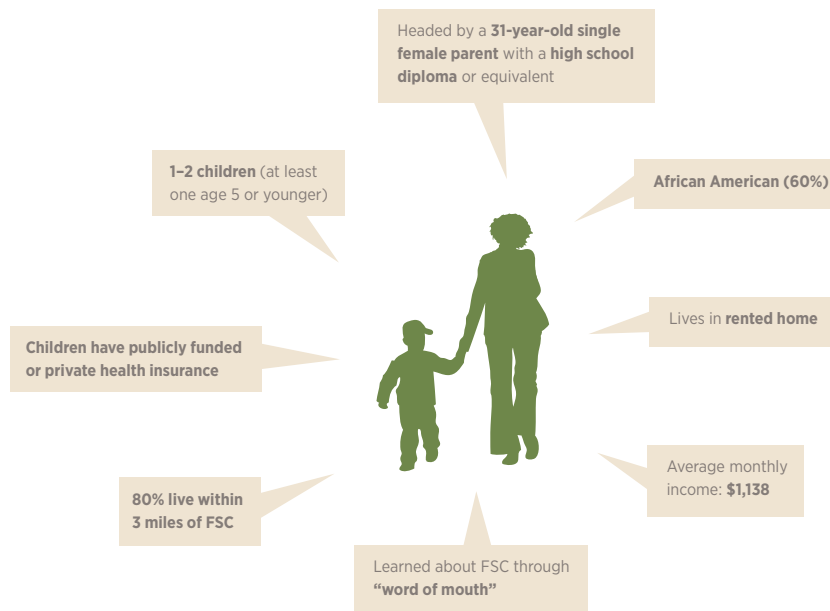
Headed by a 31-year-old single female parent with a high school diploma or equivalent

1–2 children (at least one age 5 or younger)

African American (60%)

Lives in rented home

Children have publicly funded or private health insurance

Average monthly income: $1,138

80% live within 3 miles of FSC

Learned about FSC through “word of mouth”